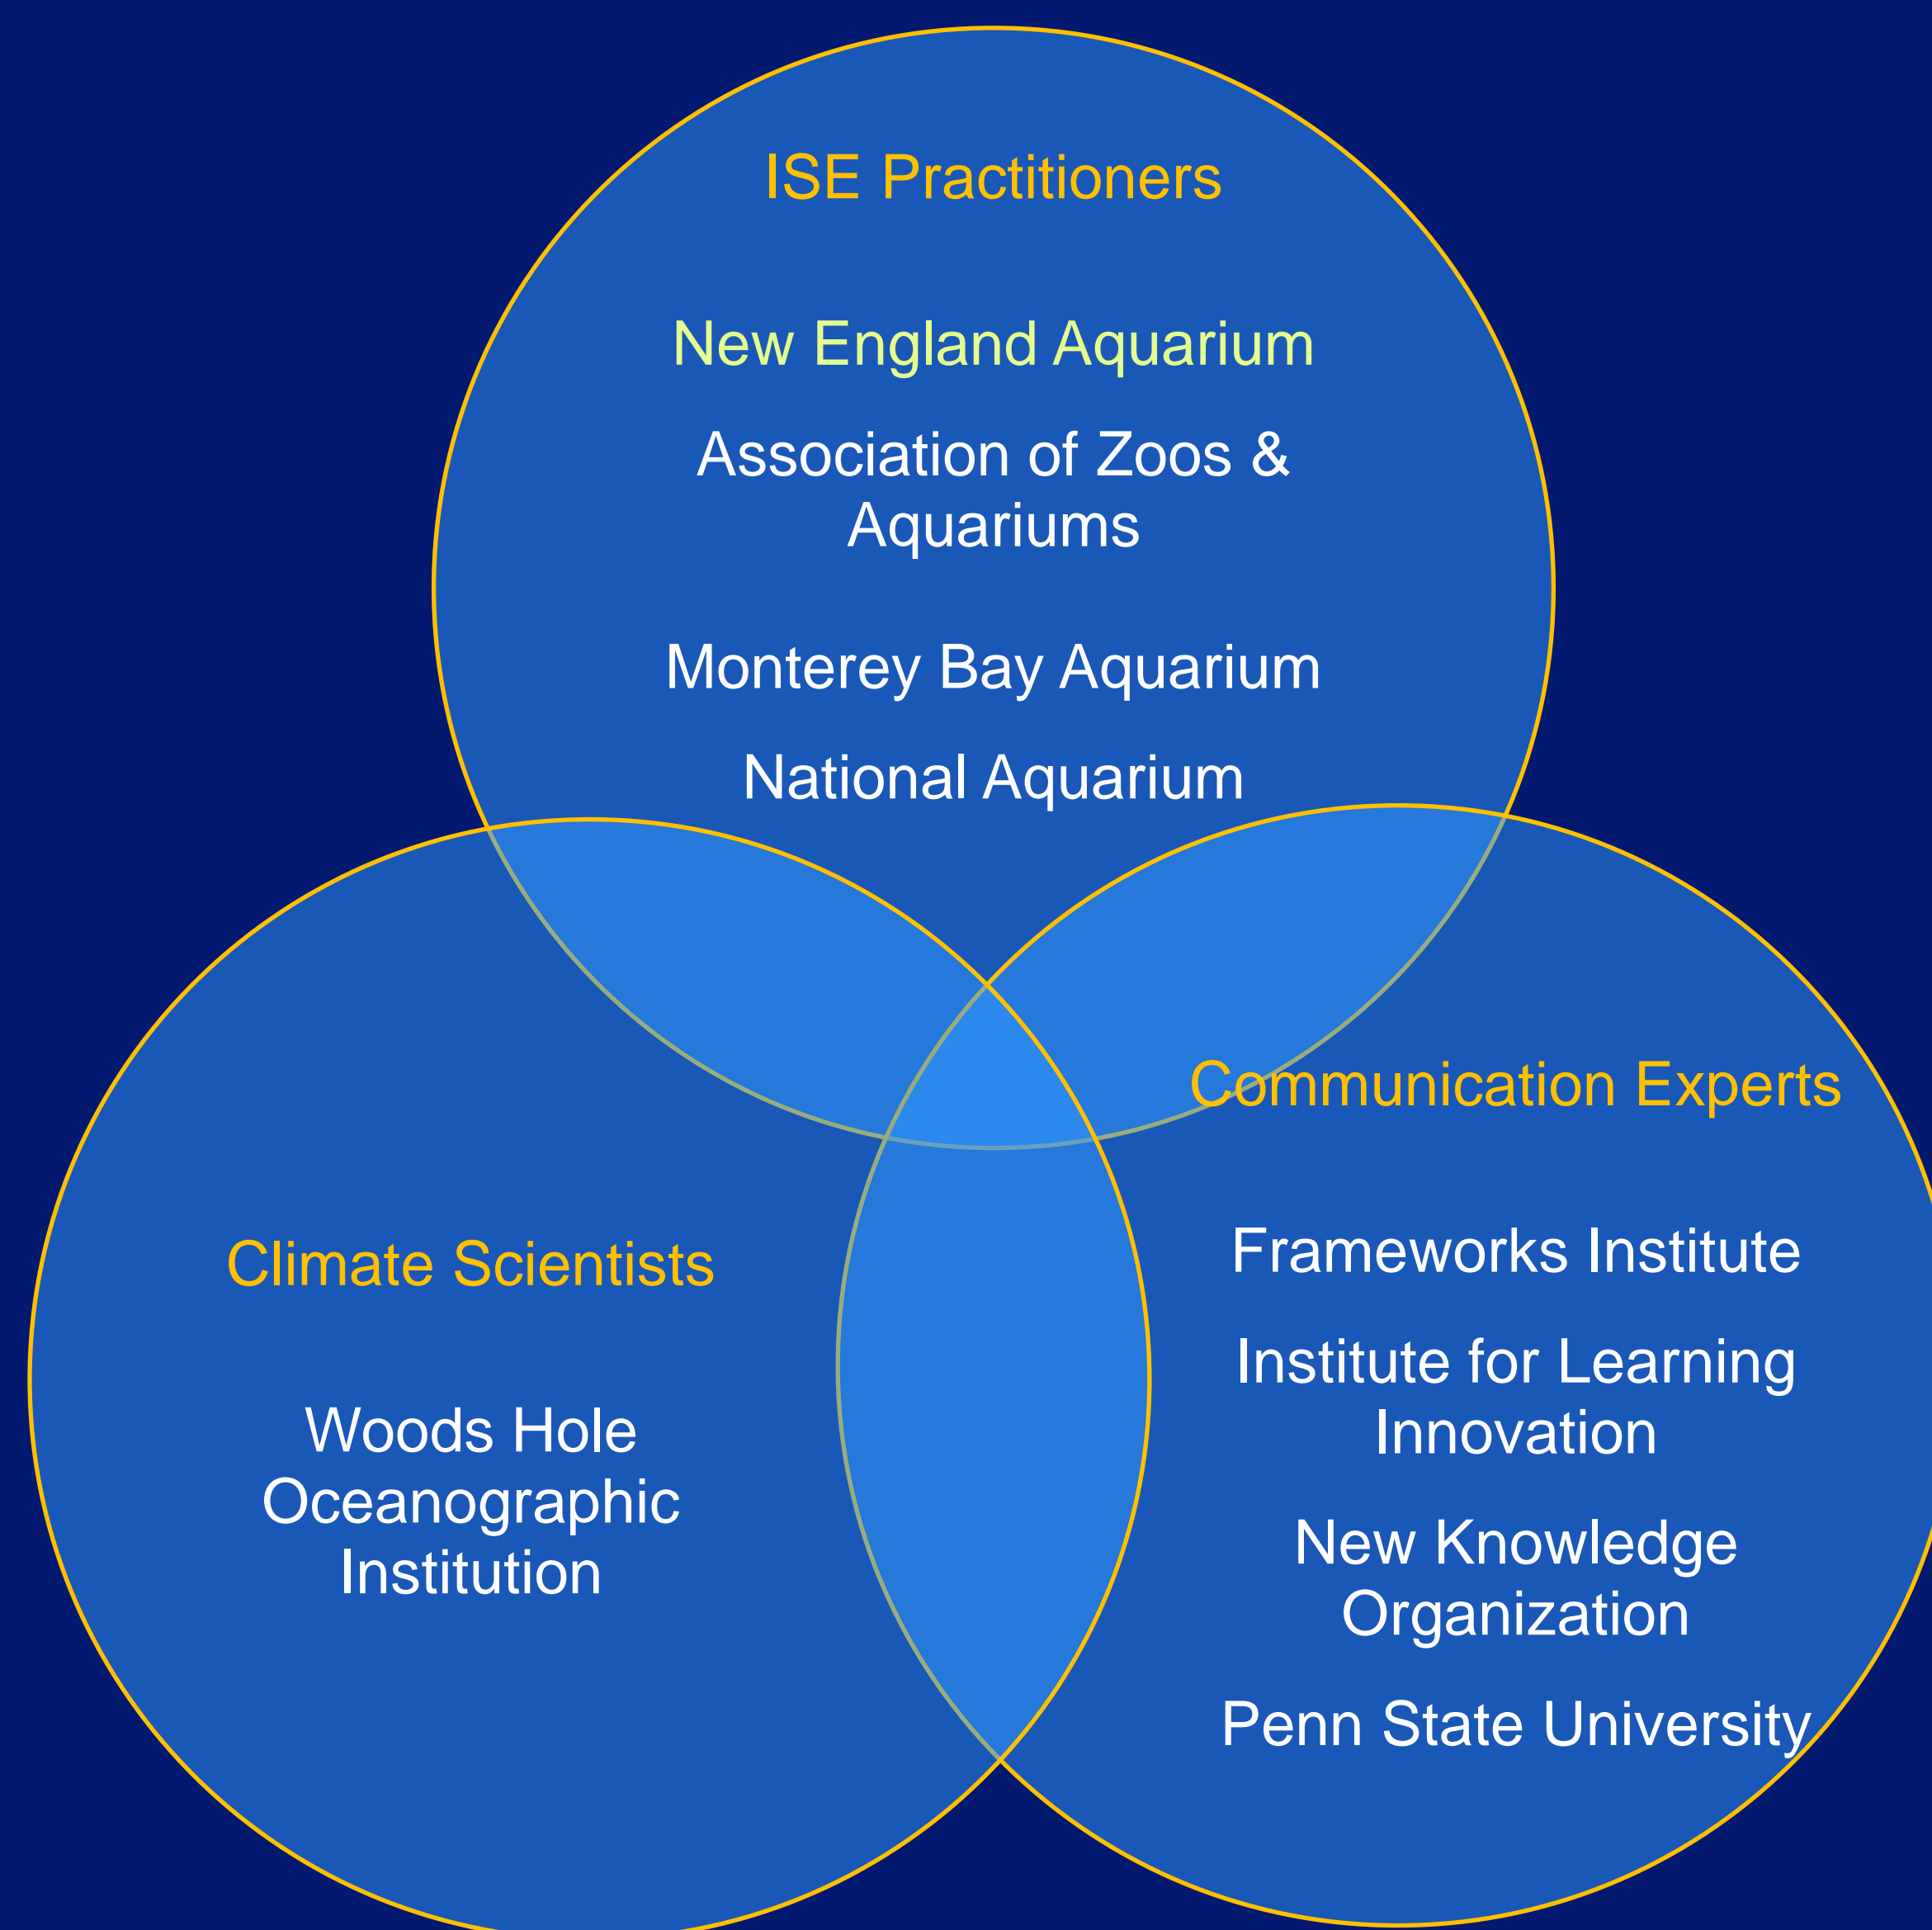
ISE Practitioners

New England Aquarium

Association of Zoos & Aquariums

Monterey Bay Aquarium

National Aquarium

Communication Experts

Climate Scientists

Woods Hole Oceanographic Institution

Frameworks Institute

Institute for Learning Innovation

New Knowledge Organization

Penn State University